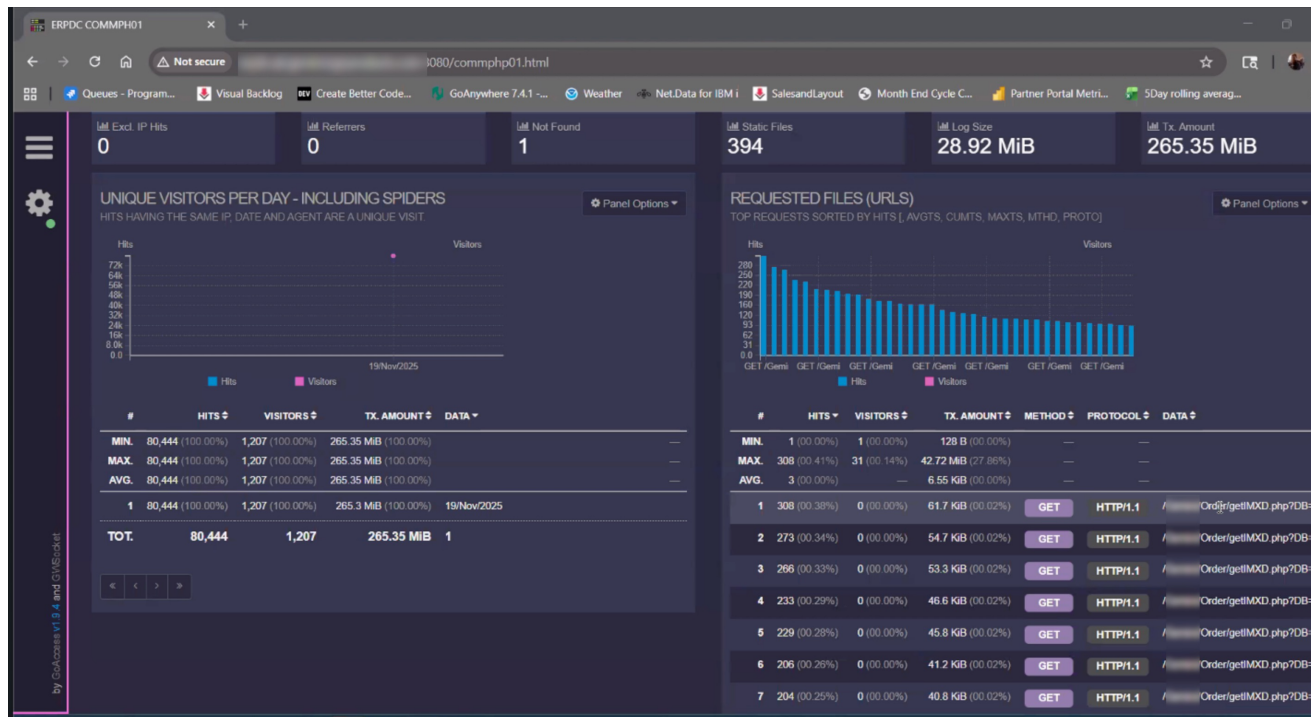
ERPDC COMMPH01

Not secure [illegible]080/commphp01.html

Queues - Program... Visual Backlog Create Better Code... GoAnywhere 7.4.1 -... Weather Net.Data for IBM i SalesandLayout Month End Cycle C... Partner Portal Metri... 5Day rolling averag...

Excl. IP Hits
0

Referrers
0

Not Found
1

Static Files
394

Log Size
28.92 MiB

Tx. Amount
265.35 MiB

UNIQUE VISITORS PER DAY - INCLUDING SPIDERS
HITS HAVING THE SAME IP, DATE AND AGENT ARE A UNIQUE VISIT.

Panel Options

Hits Visitors
72k 64k 56k 48k 40k 32k 24k 16k 8.0k 0.0
19/Nov/2025
Hits Visitors

| # | HITS | VISITORS | TX. AMOUNT | DATA |
|---|---|---|---|---|
| MIN. | 80,444 (100.00%) | 1,207 (100.00%) | 265.35 MiB (100.00%) | — |
| MAX. | 80,444 (100.00%) | 1,207 (100.00%) | 265.35 MiB (100.00%) | — |
| AVG. | 80,444 (100.00%) | 1,207 (100.00%) | 265.35 MiB (100.00%) | — |
| 1 | 80,444 (100.00%) | 1,207 (100.00%) | 265.3 MiB (100.00%) | 19/Nov/2025 |
| TOT. | 80,444 | 1,207 | 265.35 MiB | 1 |

« ‹ › »

REQUESTED FILES (URLS)
TOP REQUESTS SORTED BY HITS [, AVGTS, CUMTS, MAXTS, MTHD, PROTO]

Panel Options

Hits Visitors
280 250 220 190 160 120 93 62 31 0.0
GET /Gemi GET /Gemi GET /Gemi GET /Gemi GET /Gemi GET /Gemi GET /Gemi
Hits Visitors

| # | HITS | VISITORS | TX. AMOUNT | METHOD | PROTOCOL | DATA |
|---|---|---|---|---|---|---|
| MIN. | 1 (00.00%) | 1 (00.00%) | 128 B (00.00%) | — | — | |
| MAX. | 308 (00.41%) | 31 (00.14%) | 42.72 MiB (27.86%) | — | — | |
| AVG. | 3 (00.00%) | — | 6.55 KiB (00.00%) | — | — | |
| 1 | 308 (00.38%) | 0 (00.00%) | 61.7 KiB (00.02%) | GET | HTTP/1.1 | /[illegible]Order/getIMXD.php?DB= |
| 2 | 273 (00.34%) | 0 (00.00%) | 54.7 KiB (00.02%) | GET | HTTP/1.1 | /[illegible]Order/getIMXD.php?DB= |
| 3 | 266 (00.33%) | 0 (00.00%) | 53.3 KiB (00.02%) | GET | HTTP/1.1 | /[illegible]Order/getIMXD.php?DB= |
| 4 | 233 (00.29%) | 0 (00.00%) | 46.6 KiB (00.02%) | GET | HTTP/1.1 | /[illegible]Order/getIMXD.php?DB= |
| 5 | 229 (00.28%) | 0 (00.00%) | 45.8 KiB (00.02%) | GET | HTTP/1.1 | /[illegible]Order/getIMXD.php?DB= |
| 6 | 206 (00.26%) | 0 (00.00%) | 41.2 KiB (00.02%) | GET | HTTP/1.1 | /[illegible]Order/getIMXD.php?DB= |
| 7 | 204 (00.25%) | 0 (00.00%) | 40.8 KiB (00.02%) | GET | HTTP/1.1 | /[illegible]Order/getIMXD.php?DB= |

by GoAccess v1.9.4 and GWSocket